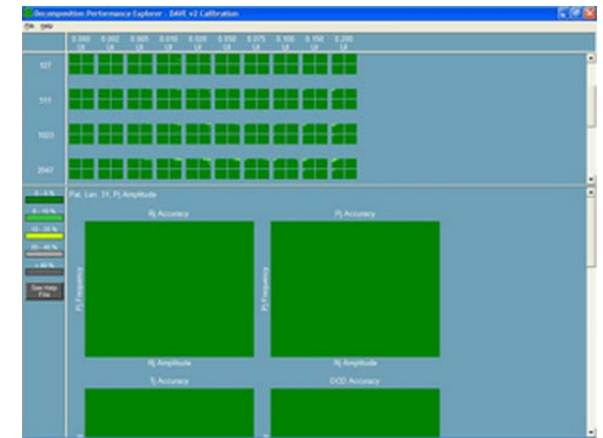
Decomposition Performance Explorer - DAVE v2 Calibration

File Help

0.000 0.002 0.005 0.010 0.020 0.050 0.075 0.100 0.150 0.200

127

511

1023

2047

0 - 5 %

5 - 10 %

10 - 20 %

20 - 40 %

> 40 %

Save Help File

Pal. Len. 31, Pj Amplitude

Rj Accuracy

Pj Accuracy

Pj Frequency

Pj Frequency

Rj Amplitude

Rj Amplitude

Tj Accuracy

DDD Accuracy